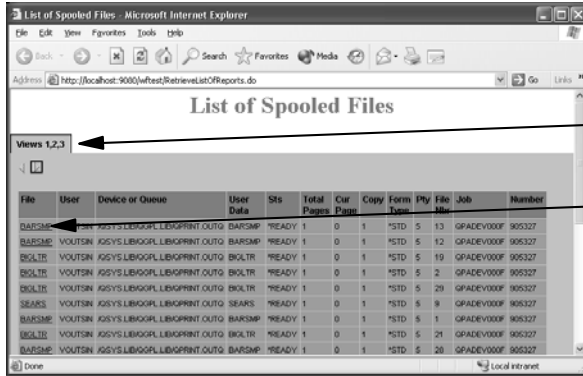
List of Spooled Files - Microsoft Internet Explorer

File Edit View Favorites Tools Help

Back Search Favorites Media

Address http://localhost:9080/wftest/RetrieveListOfReports.do Go Links

List of Spooled Files

Views 1,2,3

| File | User | Device or Queue | User Data | Sts | Total Pages | Cur Page | Copy | Form Type | Pty | File Nbr | Job | Number |
|---|---|---|---|---|---|---|---|---|---|---|---|---|
| BARSMP | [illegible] | /QSYS.LIB/QGPL.LIB/QPRINT.OUTQ | BARSMP | *READY | 1 | 0 | 1 | *STD | 5 | 13 | QPADEV000F | 905327 |
| BARSMP | VOUTSIN | /QSYS.LIB/QGPL.LIB/QPRINT.OUTQ | BARSMP | *READY | 1 | 0 | 1 | *STD | 5 | 12 | QPADEV000F | 905327 |
| BIGLTR | VOUTSIN | /QSYS.LIB/QGPL.LIB/QPRINT.OUTQ | BIGLTR | *READY | 1 | 0 | 1 | *STD | 5 | 19 | QPADEV000F | 905327 |
| BIGLTR | VOUTSIN | /QSYS.LIB/QGPL.LIB/QPRINT.OUTQ | BIGLTR | *READY | 1 | 0 | 1 | *STD | 5 | 2 | QPADEV000F | 905327 |
| BIGLTR | VOUTSIN | /QSYS.LIB/QGPL.LIB/QPRINT.OUTQ | BIGLTR | *READY | 1 | 0 | 1 | *STD | 5 | 29 | QPADEV000F | 905327 |
| SEARS | VOUTSIN | /QSYS.LIB/QGPL.LIB/QPRINT.OUTQ | SEARS | *READY | 1 | 0 | 1 | *STD | 5 | 9 | QPADEV000F | 905327 |
| BARSMP | VOUTSIN | /QSYS.LIB/QGPL.LIB/QPRINT.OUTQ | BARSMP | *READY | 1 | 0 | 1 | *STD | 5 | 1 | QPADEV000F | 905327 |
| BIGLTR | VOUTSIN | /QSYS.LIB/QGPL.LIB/QPRINT.OUTQ | BIGLTR | *READY | 1 | 0 | 1 | *STD | 5 | 21 | QPADEV000F | 905327 |
| BARSMP | VOUTSIN | /QSYS.LIB/QGPL.LIB/QPRINT.OUTQ | BARSMP | *READY | 1 | 0 | 1 | *STD | 5 | 20 | QPADEV000F | 905327 |

Done Local intranet